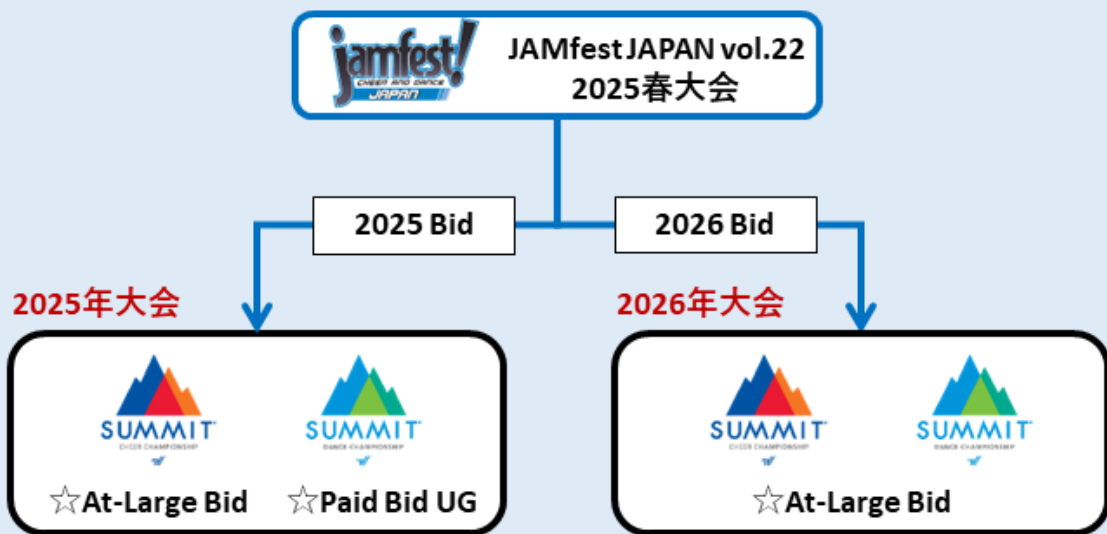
jamfest! CHEER AND DANCE JAPAN

JAMfest JAPAN vol.22
2025春大会

2025 Bid

2026 Bid

2025年大会

SUMMIT CHEER CHAMPIONSHIP

SUMMIT DANCE CHAMPIONSHIP

☆At-Large Bid ☆Paid Bid UG

2026年大会

SUMMIT CHEER CHAMPIONSHIP

SUMMIT DANCE CHAMPIONSHIP

☆At-Large Bid